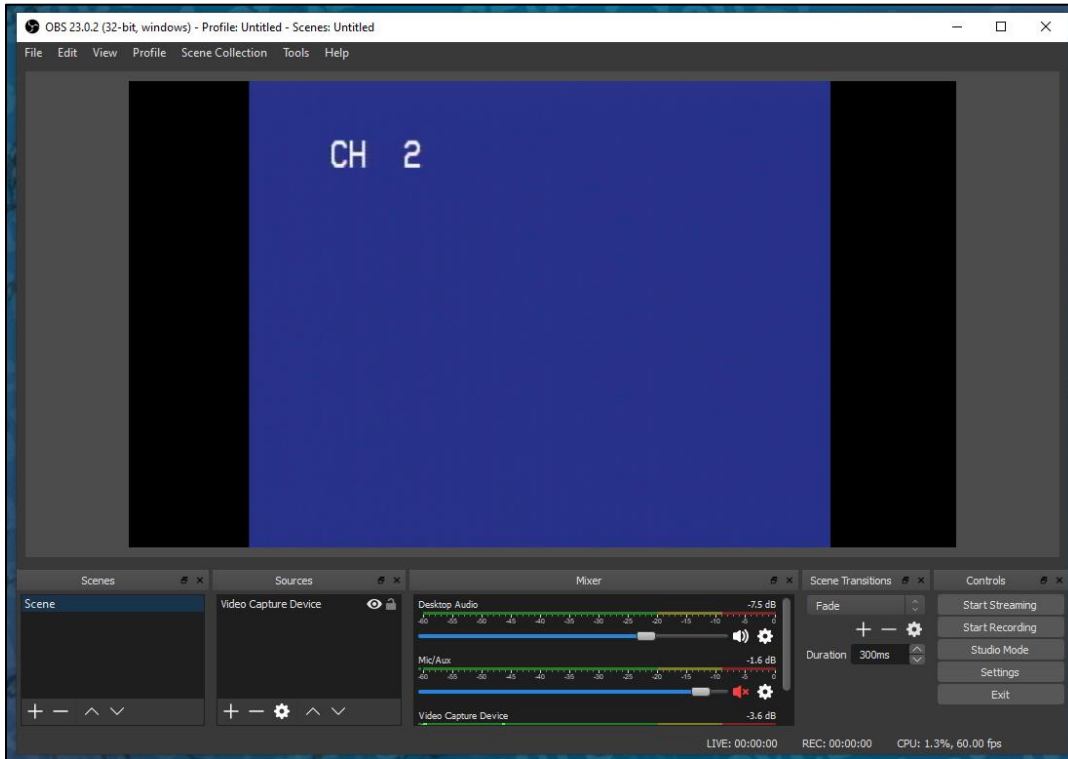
OBS 23.0.2 (32-bit, windows) - Profile: Untitled - Scenes: Untitled

File Edit View Profile Scene Collection Tools Help

CH 2

Scenes

Scene

Sources

Video Capture Device

Mixer

Desktop Audio -7.5 dB

-60 -55 -50 -45 -40 -35 -30 -25 -20 -15 -10 -5 0

Mic/Aux -1.6 dB

-60 -55 -50 -45 -40 -35 -30 -25 -20 -15 -10 -5 0

Video Capture Device -3.6 dB

Scene Transitions

Fade

Duration 300ms

Controls

Start Streaming

Start Recording

Studio Mode

Settings

Exit

LIVE: 00:00:00 REC: 00:00:00 CPU: 1.3%, 60.00 fps